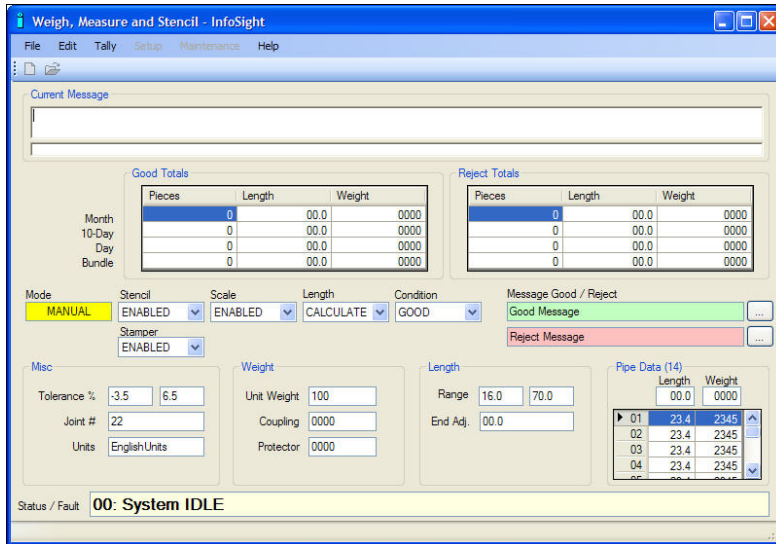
Weigh, Measure and Stencil - InfoSight

File Edit Tally Setup Maintenance Help

Current Message

Good Totals

| | Pieces | Length | Weight |
|---|---|---|---|
| Month | 0 | 00.0 | 0000 |
| 10-Day | 0 | 00.0 | 0000 |
| Day | 0 | 00.0 | 0000 |
| Bundle | 0 | 00.0 | 0000 |

Reject Totals

| Pieces | Length | Weight |
|---|---|---|
| 0 | 00.0 | 0000 |
| 0 | 00.0 | 0000 |
| 0 | 00.0 | 0000 |
| 0 | 00.0 | 0000 |

Mode MANUAL

Stencil ENABLED

Scale ENABLED

Length CALCULATE

Condition GOOD

Stamper ENABLED

Message Good / Reject

Good Message ...

Reject Message ...

Misc

Tolerance % -3.5 6.5

Joint # 22

Units EnglishUnits

Weight

Unit Weight 100

Coupling 0000

Protector 0000

Length

Range 16.0 70.0

End Adj. 00.0

Pipe Data (14)

Length Weight

00.0 0000

| | Length | Weight |
|---|---|---|
| 01 | 23.4 | 2345 |
| 02 | 23.4 | 2345 |
| 03 | 23.4 | 2345 |
| 04 | 23.4 | 2345 |

Status / Fault 00: System IDLE